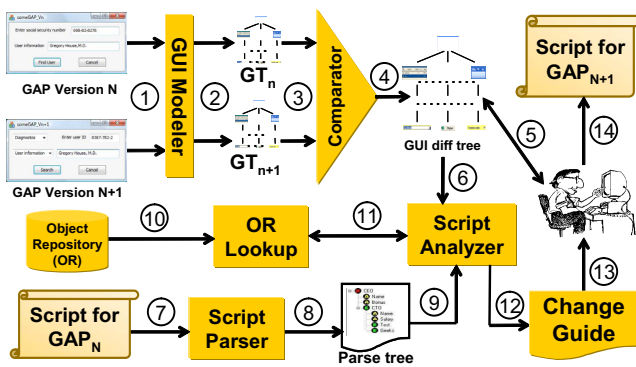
someGAP_Vn

Enter social security number 666-82-8276

User information Gregory House, M.D.

Find User Cancel

GAP Version N

someGAP_Vn+1

Diagnostics

Enter user ID 8367-762-2

User information Gregory House, M.D.

Search Cancel

GAP Version N+1

GUI Modeler

①

②

③

$GT_n$

$GT_{n+1}$

Comparator

④

GUI diff tree

⑤

⑥

Script for $GAP_{N+1}$

⑭

Object Repository (OR)

⑩

OR Lookup

⑪

Script Analyzer

⑬

Script for $GAP_N$

⑦

Script Parser

⑧

CEO
Name
Bonus
CTO
Name
Salary
Tool
Geek

Parse tree

⑨

⑫

Change Guide